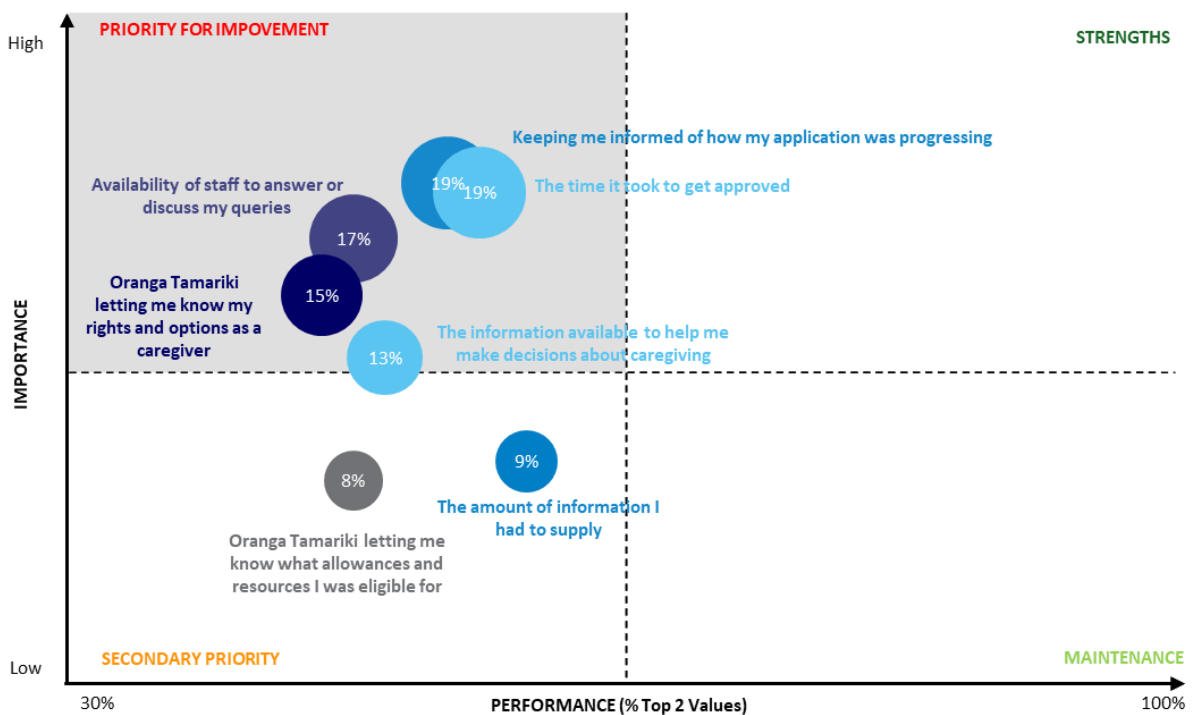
High

PRIORITY FOR IMPOVEMENT

STRENGTHS

Keeping me informed of how my application was progressing

19%

19%

The time it took to get approved

Availability of staff to answer or discuss my queries

17%

Oranga Tamariki letting me know my rights and options as a caregiver

15%

The information available to help me make decisions about caregiving

13%

IMPORTANCE

9%

8%

The amount of information I had to supply

Oranga Tamariki letting me know what allowances and resources I was eligible for

Low

SECONDARY PRIORITY

MAINTENANCE

30%

PERFORMANCE (% Top 2 Values)

100%